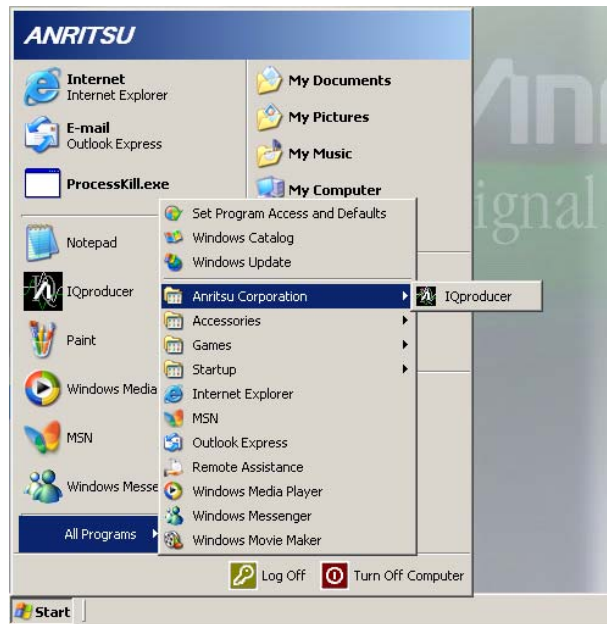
ANRITSU

Internet
Internet Explorer

E-mail
Outlook Express

ProcessKill.exe

Notepad

IQproducer

Paint

Windows Media

MSN

Windows Messe

All Programs

My Documents

My Pictures

My Music

My Computer

Set Program Access and Defaults
Windows Catalog
Windows Update
Anritsu Corporation
Accessories
Games
Startup
Internet Explorer
MSN
Outlook Express
Remote Assistance
Windows Media Player
Windows Messenger
Windows Movie Maker

IQproducer

Log Off
Turn Off Computer

Start

ignal